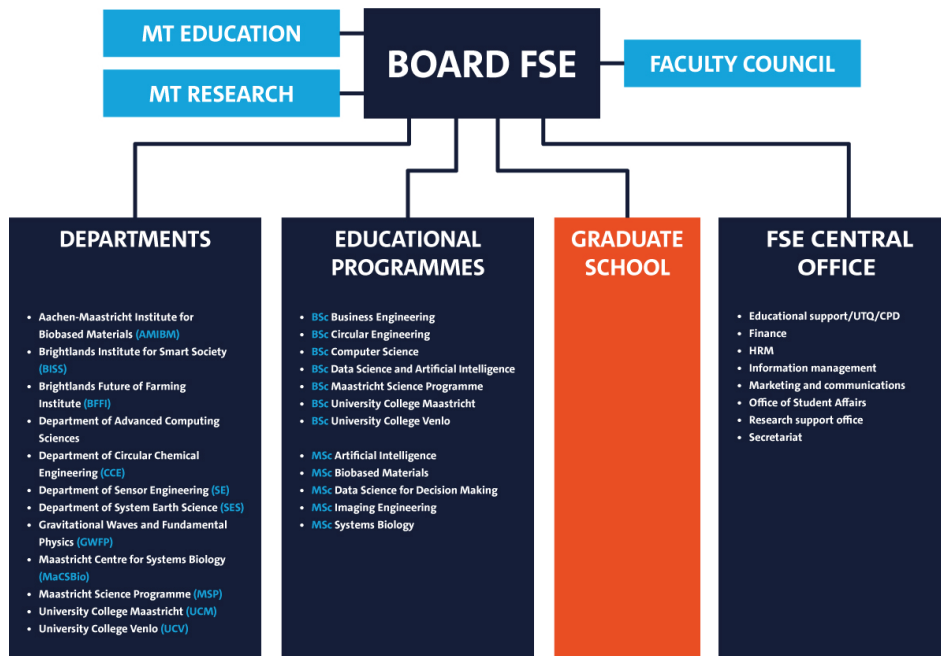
MT EDUCATION

MT RESEARCH

BOARD FSE

FACULTY COUNCIL

DEPARTMENTS

- Aachen-Maastricht Institute for Biobased Materials (AMIBM)
- Brightlands Institute for Smart Society (BISS)
- Brightlands Future of Farming Institute (BFFI)
- Department of Advanced Computing Sciences
- Department of Circular Chemical Engineering (CCE)
- Department of Sensor Engineering (SE)
- Department of System Earth Science (SES)
- Gravitational Waves and Fundamental Physics (GWFP)
- Maastricht Centre for Systems Biology (MaCSBio)
- Maastricht Science Programme (MSP)
- University College Maastricht (UCM)
- University College Venlo (UCV)

EDUCATIONAL PROGRAMMES

- BSc Business Engineering
- BSc Circular Engineering
- BSc Computer Science
- BSc Data Science and Artificial Intelligence
- BSc Maastricht Science Programme
- BSc University College Maastricht
- BSc University College Venlo

- MSc Artificial Intelligence
- MSc Biobased Materials
- MSc Data Science for Decision Making
- MSc Imaging Engineering
- MSc Systems Biology

GRADUATE SCHOOL

FSE CENTRAL OFFICE

- Educational support/UTQ/CPD
- Finance
- HRM
- Information management
- Marketing and communications
- Office of Student Affairs
- Research support office
- Secretariat